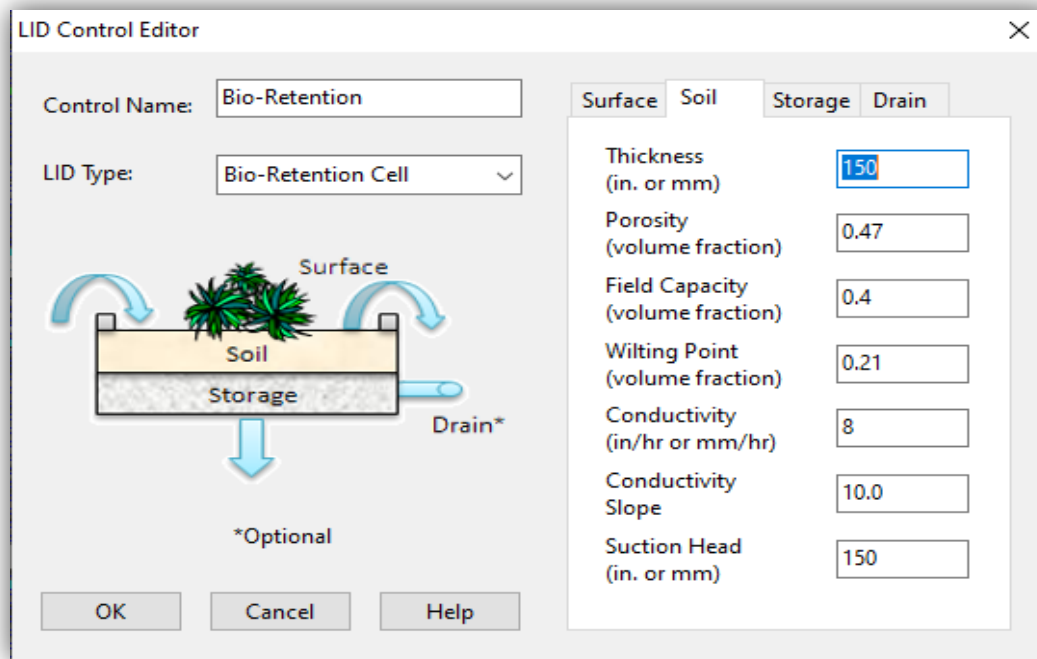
LID Control Editor

×

Control Name: Bio-Retention

LID Type: Bio-Retention Cell

Surface

Soil

Storage

Drain*

*Optional

OK Cancel Help

Surface Soil Storage Drain

Thickness (in. or mm) 150

Porosity (volume fraction) 0.47

Field Capacity (volume fraction) 0.4

Wilting Point (volume fraction) 0.21

Conductivity (in/hr or mm/hr) 8

Conductivity Slope 10.0

Suction Head (in. or mm) 150